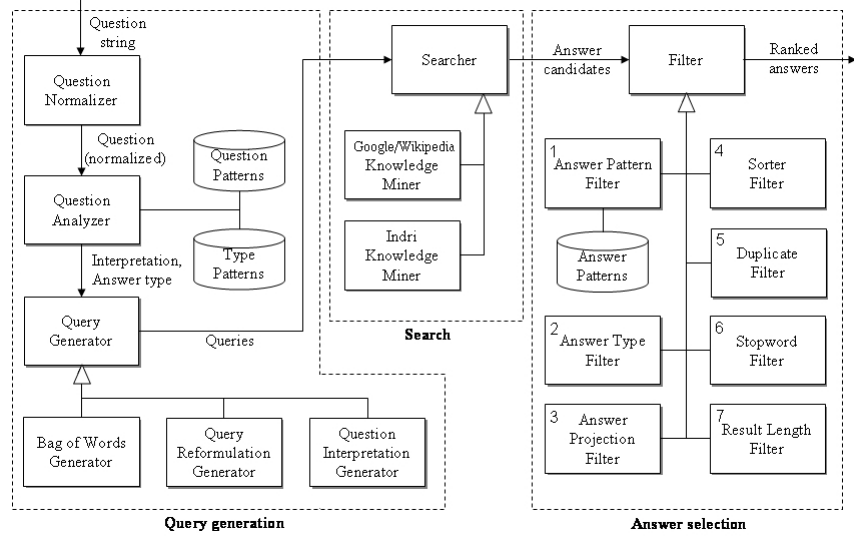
Question string

Question Normalizer

Question (normalized)

Question Patterns

Question Analyzer

Type Patterns

Interpretation, Answer type

Query Generator

Queries

Bag of Words Generator

Query Reformulation Generator

Question Interpretation Generator

Query generation

Searcher

Google/Wikipedia Knowledge Miner

Indri Knowledge Miner

Search

Answer candidates

Filter

Ranked answers

1 Answer Pattern Filter

Answer Patterns

2 Answer Type Filter

3 Answer Projection Filter

4 Sorter Filter

5 Duplicate Filter

6 Stopword Filter

7 Result Length Filter

Answer selection